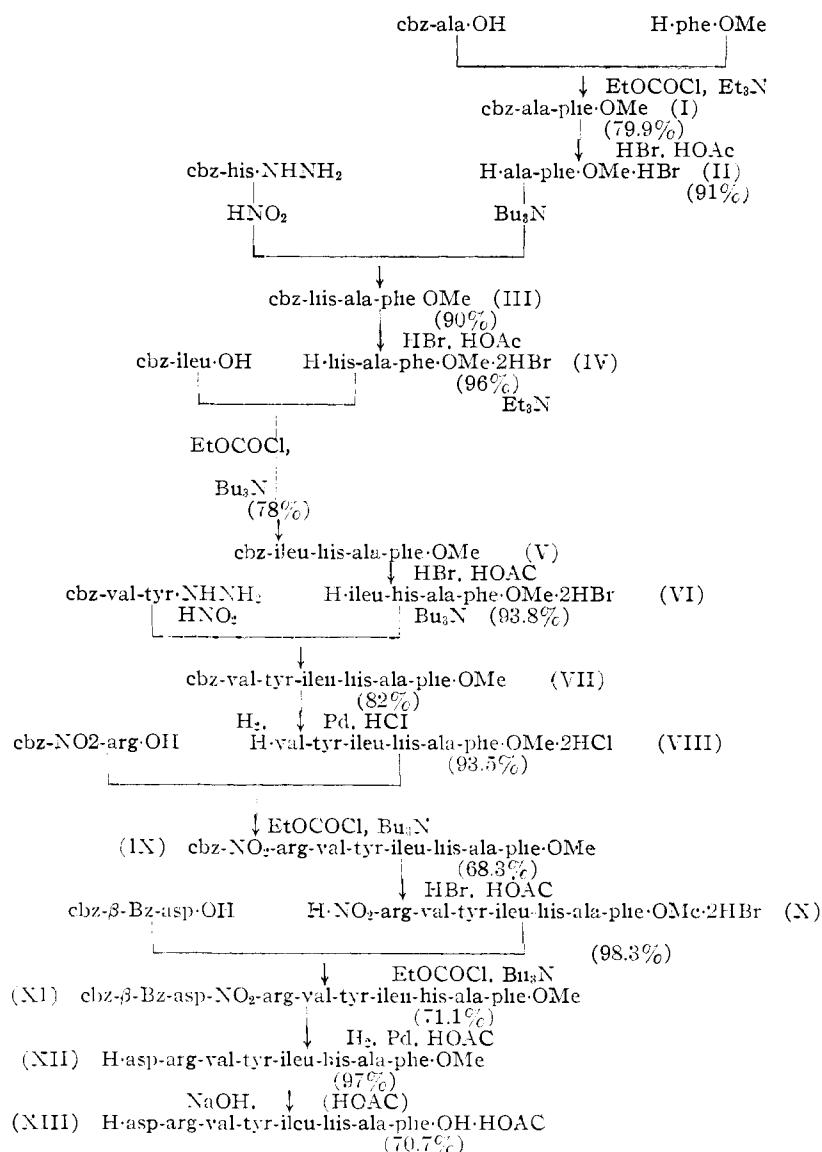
cbz-ala·OH H·phe·OMe

EtOCOCl, $Et_3N$

cbz-ala-phe·OMe (I) (79.9%)

HBr, HOAc

H·ala-phe·OMe·HBr (II) (91%)

cbz-his·$NHNH_2$

$HNO_2$

$Bu_3N$

cbz-his-ala-phe OMe (III) (90%)

HBr, HOAc

cbz-ileu·OH H·his-ala-phe·OMe·2HBr (IV) (96%)

$Et_3N$

EtOCOCl,

$Bu_3N$ (78%)

cbz-ileu-his-ala-phe·OMe (V)

HBr, HOAC

cbz-val-tyr·$NHNH_2$ H·ileu-his-ala-phe·OMe·2HBr (VI)

$HNO_2$ $Bu_3N$ (93.8%)

cbz-val-tyr-ileu-his-ala-phe·OMe (VII) (82%)

$H_2$, Pd, HCl

cbz-NO2-arg·OH H·val-tyr-ileu-his-ala-phe·OMe·2HCl (VIII) (93.5%)

EtOCOCl, $Bu_3N$

(IX) cbz-$NO_2$-arg-val-tyr-ileu-his-ala-phe·OMe (68.3%)

HBr, HOAC

cbz-$\beta$-Bz-asp·OH H·$NO_2$-arg-val-tyr-ileu-his-ala-phe·OMe·2HBr (X) (98.3%)

EtOCOCl, $Bu_3N$

(XI) cbz-$\beta$-Bz-asp-$NO_2$-arg-val-tyr-ileu-his-ala-phe·OMe (71.1%)

$H_2$, Pd, HOAC

(XII) H·asp-arg-val-tyr-ileu-his-ala-phe·OMe (97%)

NaOH, (HOAC)

(XIII) H·asp-arg-val-tyr-ileu-his-ala-phe·OH·HOAC (70.7%)